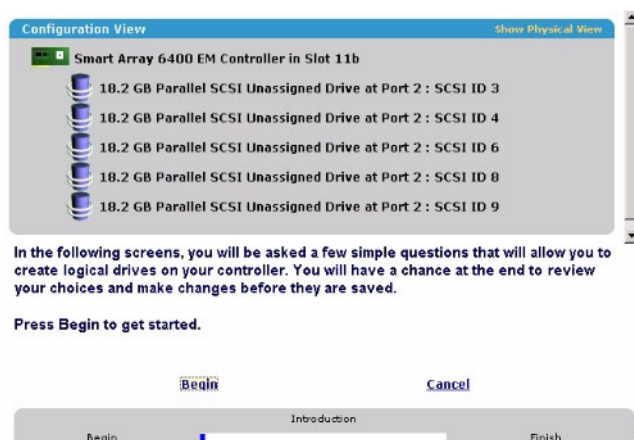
Configuration View

Show Physical View

Smart Array 6400 EM Controller in Slot 11b

18.2 GB Parallel SCSI Unassigned Drive at Port 2 : SCSI ID 3

18.2 GB Parallel SCSI Unassigned Drive at Port 2 : SCSI ID 4

18.2 GB Parallel SCSI Unassigned Drive at Port 2 : SCSI ID 6

18.2 GB Parallel SCSI Unassigned Drive at Port 2 : SCSI ID 8

18.2 GB Parallel SCSI Unassigned Drive at Port 2 : SCSI ID 9

In the following screens, you will be asked a few simple questions that will allow you to create logical drives on your controller. You will have a chance at the end to review your choices and make changes before they are saved.

Press Begin to get started.

Begin

Cancel

Introduction

Begin

Finish